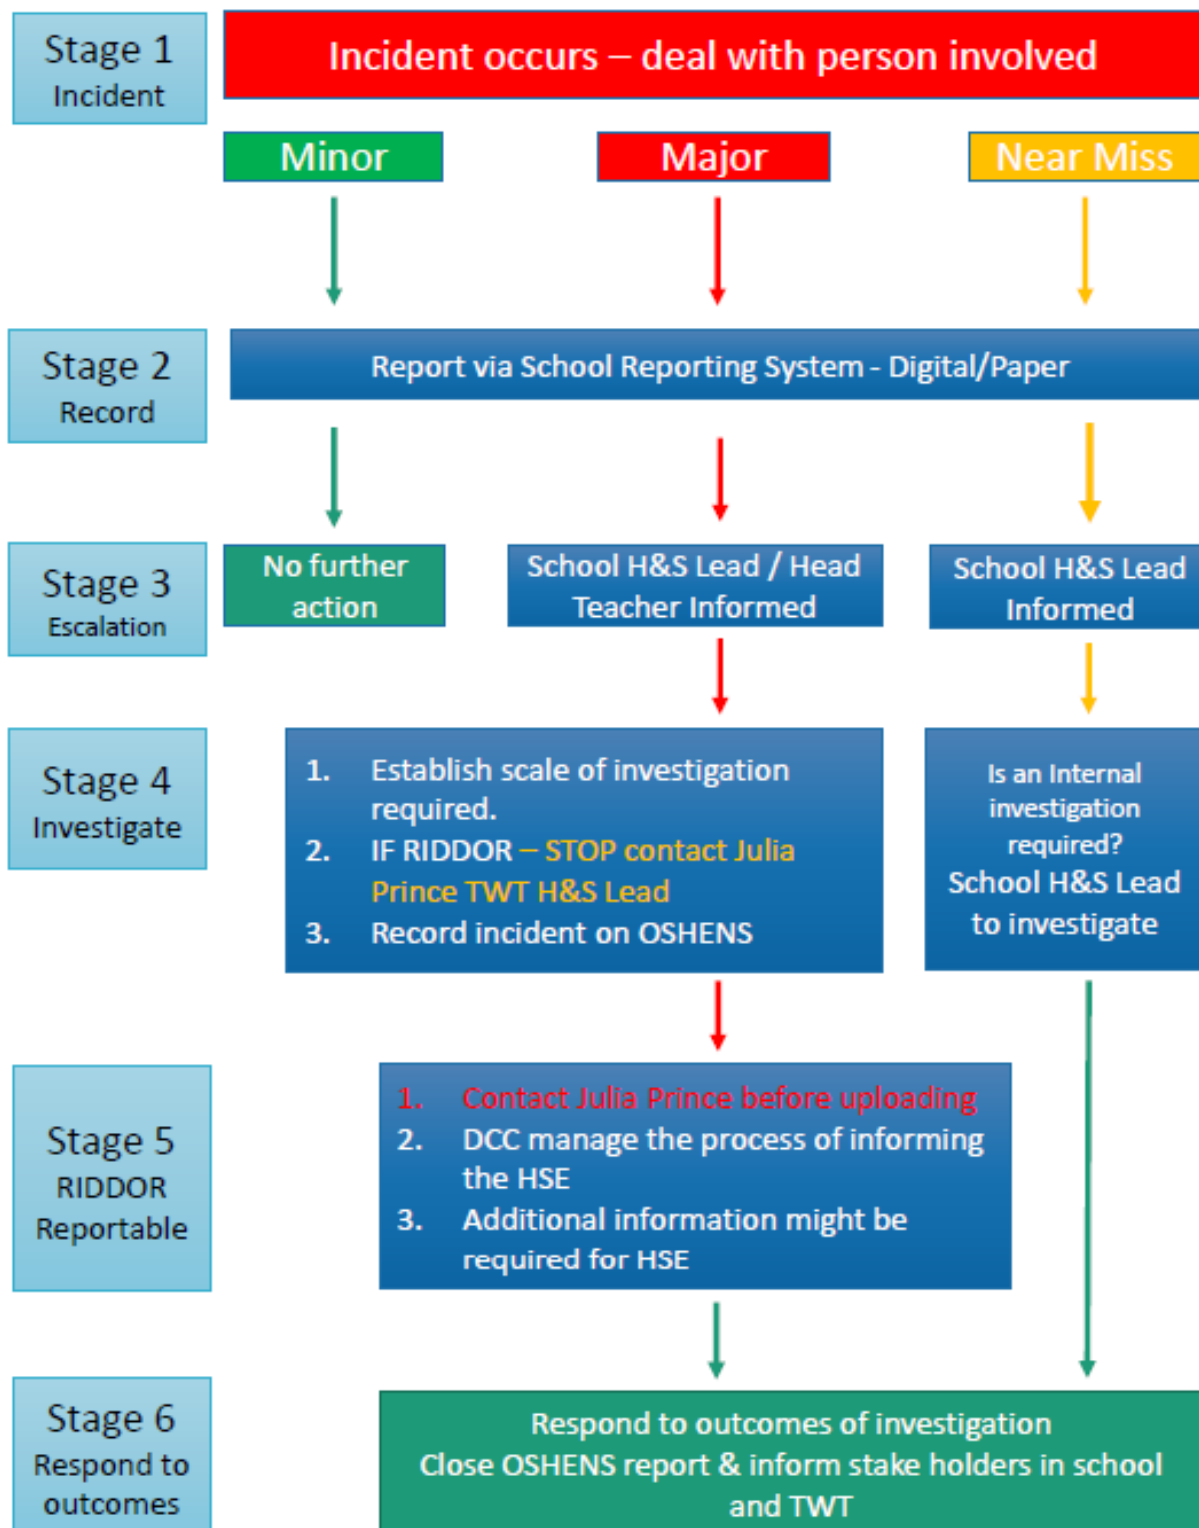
Stage 1
Incident

Incident occurs – deal with person involved

Minor

Major

Near Miss

Stage 2
Record

Report via School Reporting System - Digital/Paper

Stage 3
Escalation

No further action

School H&S Lead / Head Teacher Informed

School H&S Lead Informed

Stage 4
Investigate

1. Establish scale of investigation required.
2. IF RIDDOR – STOP contact Julia Prince TWT H&S Lead
3. Record incident on OSHENS

Is an Internal investigation required?
School H&S Lead to investigate

Stage 5
RIDDOR
Reportable

1. Contact Julia Prince before uploading
2. DCC manage the process of informing the HSE
3. Additional information might be required for HSE

Stage 6
Respond to outcomes

Respond to outcomes of investigation
Close OSHENS report & inform stake holders in school and TWT